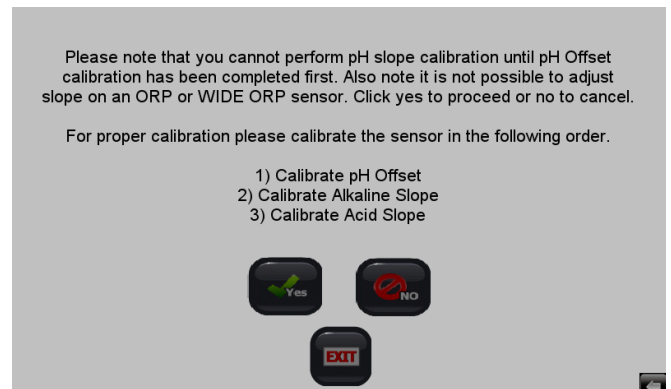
Please note that you cannot perform pH slope calibration until pH Offset calibration has been completed first. Also note it is not possible to adjust slope on an ORP or WIDE ORP sensor. Click yes to proceed or no to cancel.

For proper calibration please calibrate the sensor in the following order.

1) Calibrate pH Offset
2) Calibrate Alkaline Slope
3) Calibrate Acid Slope

Yes

NO

EXIT